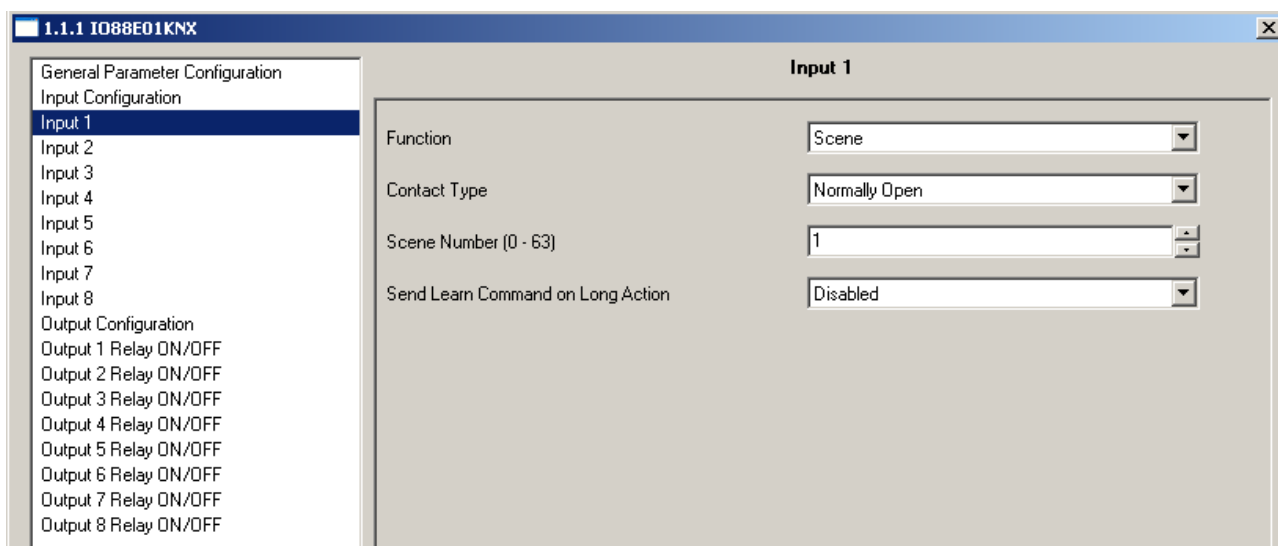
1.1.1 IO88E01KNX

General Parameter Configuration
Input Configuration
Input 1
Input 2
Input 3
Input 4
Input 5
Input 6
Input 7
Input 8
Output Configuration
Output 1 Relay ON/OFF
Output 2 Relay ON/OFF
Output 3 Relay ON/OFF
Output 4 Relay ON/OFF
Output 5 Relay ON/OFF
Output 6 Relay ON/OFF
Output 7 Relay ON/OFF
Output 8 Relay ON/OFF

Input 1

Function
Scene

Contact Type
Normally Open

Scene Number (0 - 63)
1

Send Learn Command on Long Action
Disabled